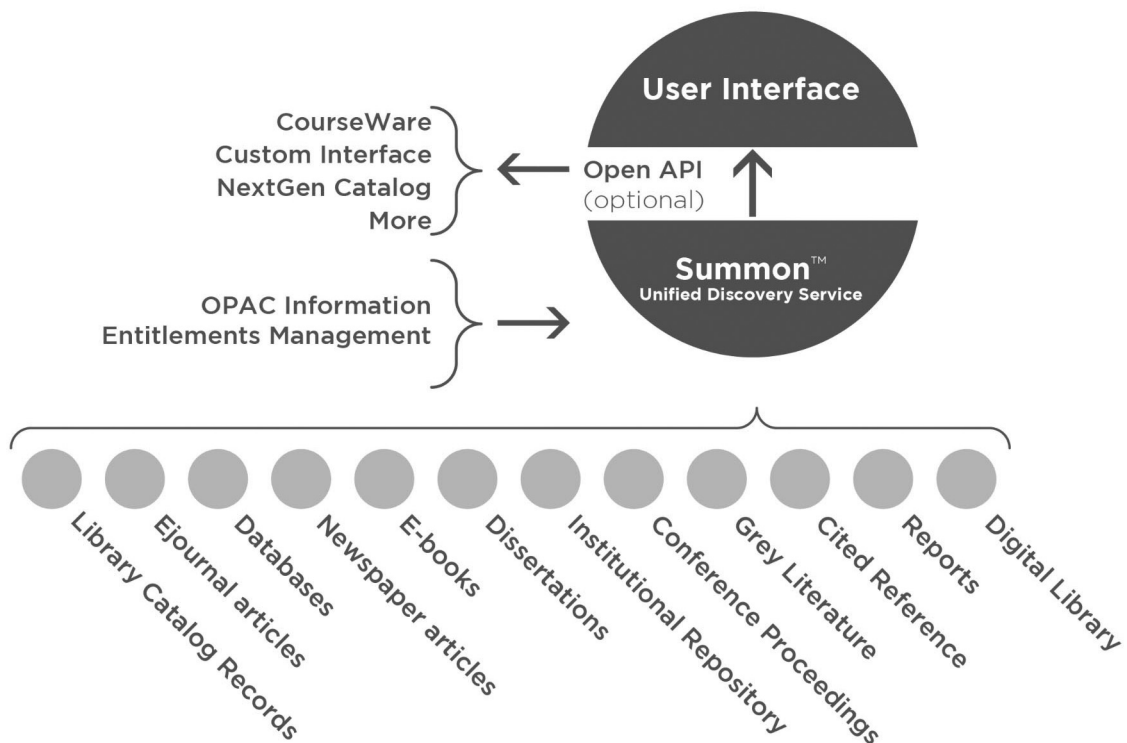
User Interface

CourseWare
Custom Interface
NextGen Catalog
More

Open API
(optional)

Summon™
Unified Discovery Service

OPAC Information
Entitlements Management

Library Catalog Records
Ejournal articles
Databases
Newspaper articles
E-books
Dissertations
Institutional Repository
Conference Proceedings
Grey Literature
Cited Reference
Reports
Digital Library